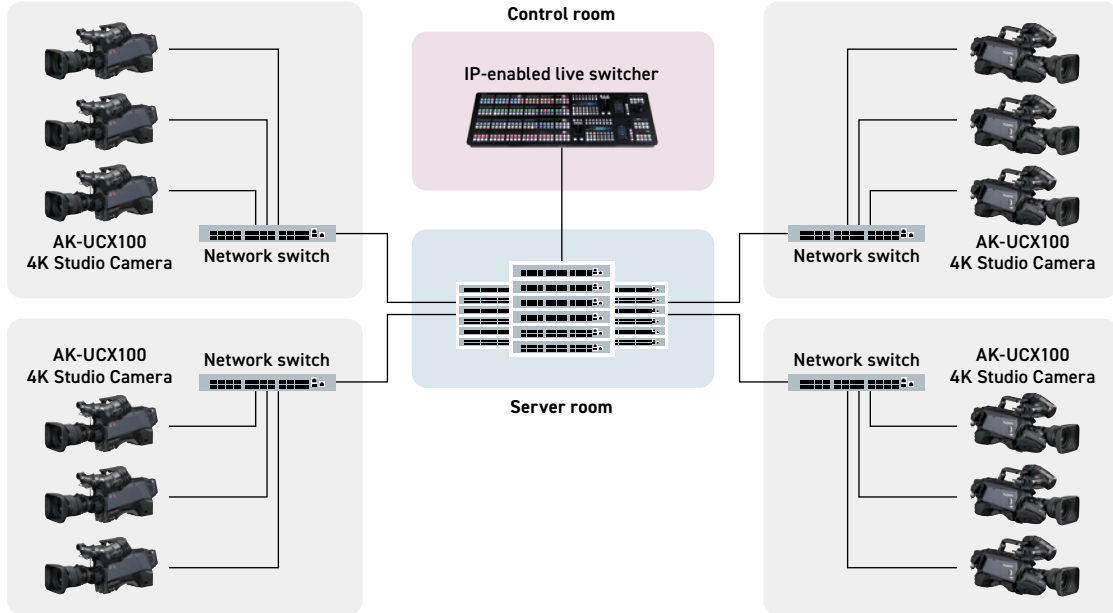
Control room

IP-enabled live switcher

AK-UCX100
4K Studio Camera

Network switch

Network switch

AK-UCX100
4K Studio Camera

AK-UCX100
4K Studio Camera

Network switch

Server room

Network switch

AK-UCX100
4K Studio Camera